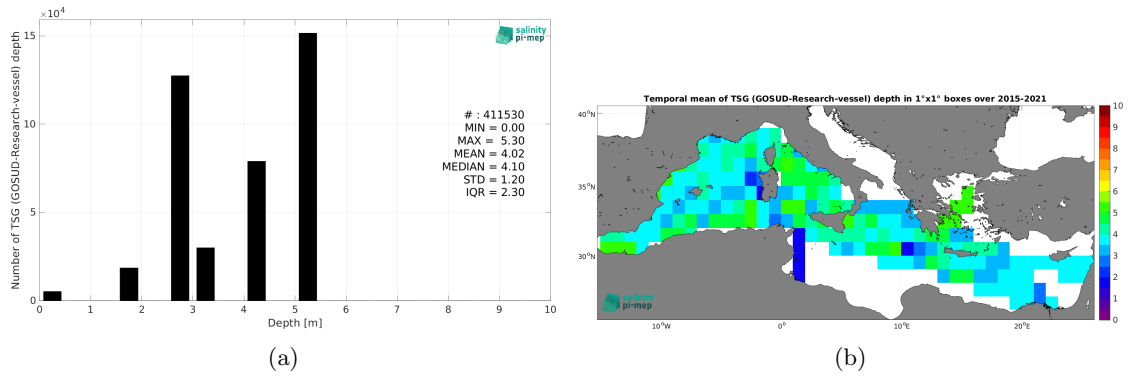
$\times10^4$

salinity pi-mep

Number of TSG (GOSUD-Research-vessel) depth

15
10
5
0

# : 411530
MIN = 0.00
MAX = 5.30
MEAN = 4.02
MEDIAN = 4.10
STD = 1.20
IQR = 2.30

0 1 2 3 4 5 6 7 8 9 10
Depth [m]

(a)

Temporal mean of TSG (GOSUD-Research-vessel) depth in 1°x1° boxes over 2015-2021

40°N
35°N
30°N

10°W 0° 10°E 20°E

10
9
8
7
6
5
4
3
2
1
0

salinity pi-mep

(b)